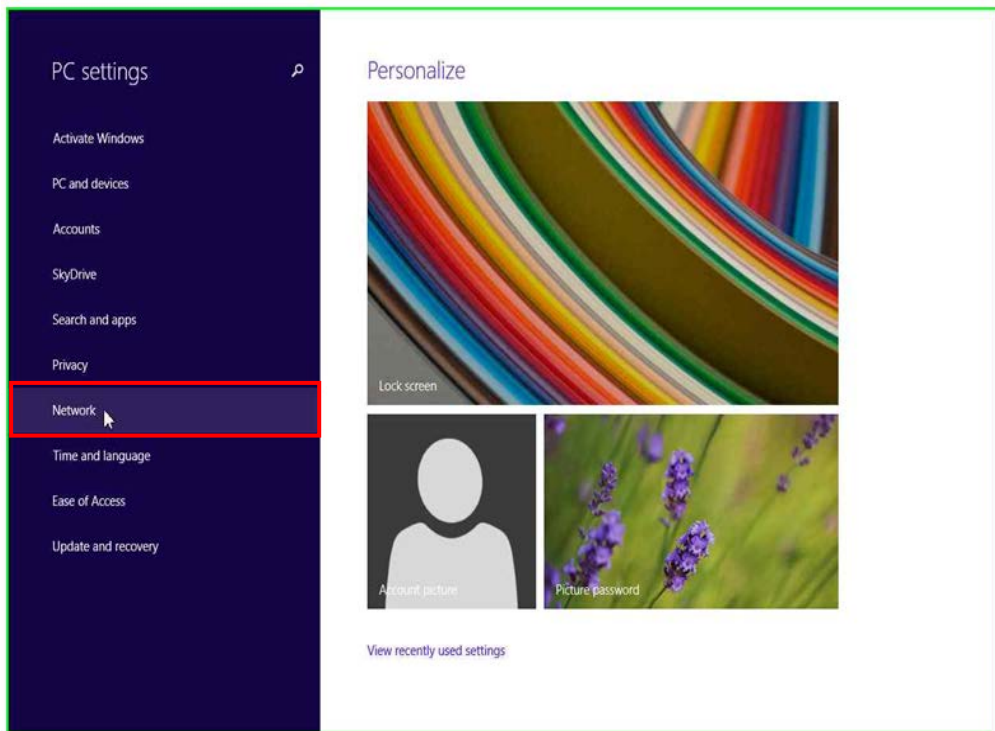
PC settings

Activate Windows

PC and devices

Accounts

SkyDrive

Search and apps

Privacy

Network

Time and language

Ease of Access

Update and recovery

Personalize

Lock screen

Account picture

Picture password

View recently used settings